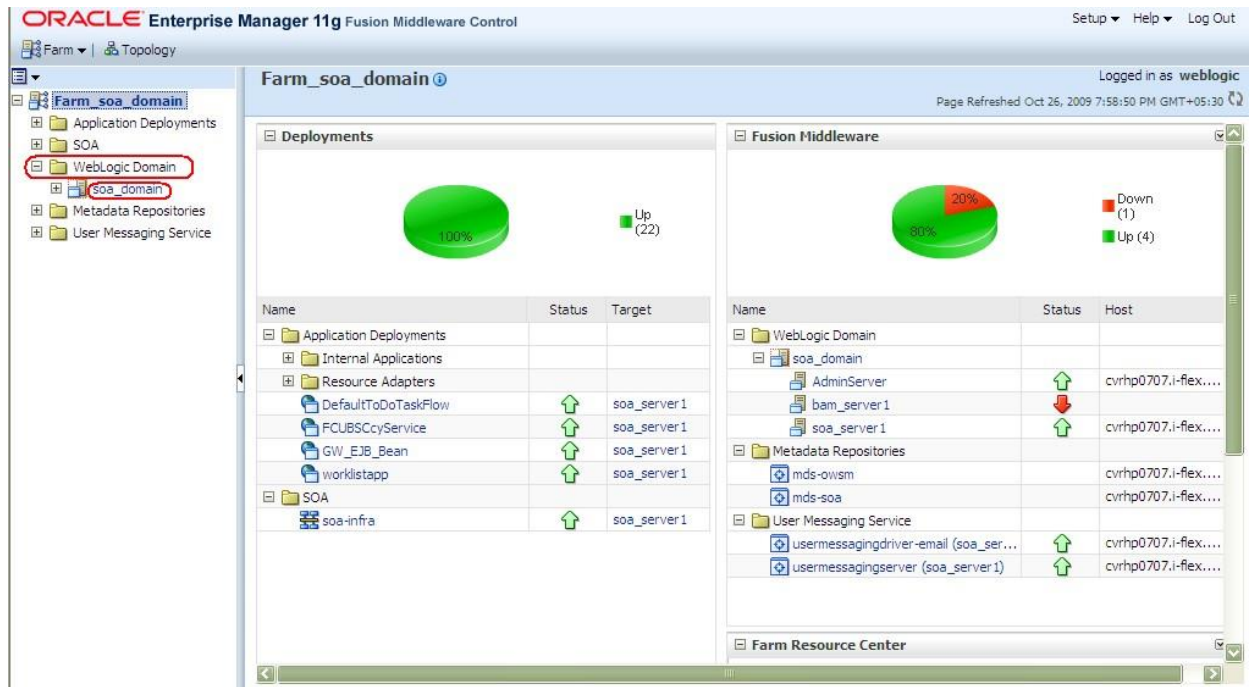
ORACLE Enterprise Manager 11g Fusion Middleware Control

Setup ▾ Help ▾ Log Out

Farm ▾ | Topology

Farm_soa_domain
Application Deployments
SOA
WebLogic Domain
soa_domain
Metadata Repositories
User Messaging Service

Farm_soa_domain

Logged in as weblogic

Page Refreshed Oct 26, 2009 7:58:50 PM GMT+05:30

Deployments

100%

Up (22)

| Name | Status | Target |
|---|---|---|
| Application Deployments | | |
| Internal Applications | | |
| Resource Adapters | | |
| DefaultToDoTaskFlow | | soa_server1 |
| FCUBSCcyService | | soa_server1 |
| GW_EJB_Bean | | soa_server1 |
| worklistapp | | soa_server1 |
| SOA | | |
| soa-infra | | soa_server1 |

Fusion Middleware

20%

80%

Down (1)

Up (4)

| Name | Status | Host |
|---|---|---|
| WebLogic Domain | | |
| soa_domain | | |
| AdminServer | | cvrhp0707.i-flex.... |
| bam_server1 | | |
| soa_server1 | | cvrhp0707.i-flex.... |
| Metadata Repositories | | |
| mds-owsm | | cvrhp0707.i-flex.... |
| mds-soa | | cvrhp0707.i-flex.... |
| User Messaging Service | | |
| usermessagingdriver-email (soa_ser... | | cvrhp0707.i-flex.... |
| usermessagingserver (soa_server1) | | cvrhp0707.i-flex.... |

Farm Resource Center